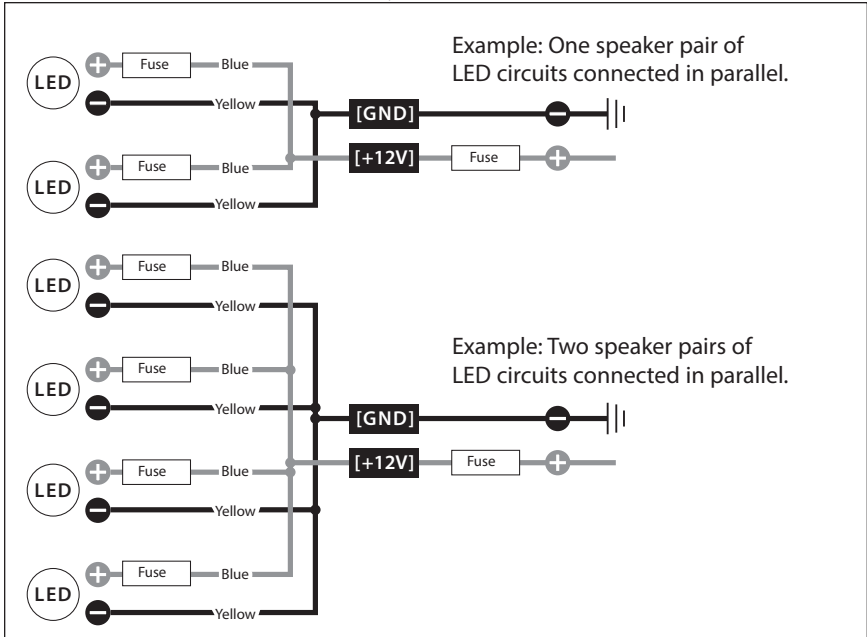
Example: One speaker pair of LED circuits connected in parallel.

LED
Fuse
Blue
Yellow
[GND]
LED
Fuse
Blue
[+12V]
Fuse
Yellow

LED
Fuse
Blue
Yellow

Example: Two speaker pairs of LED circuits connected in parallel.

LED
Fuse
Blue
Yellow
[GND]
LED
Fuse
Blue
[+12V]
Fuse
Yellow
LED
Fuse
Blue
Yellow